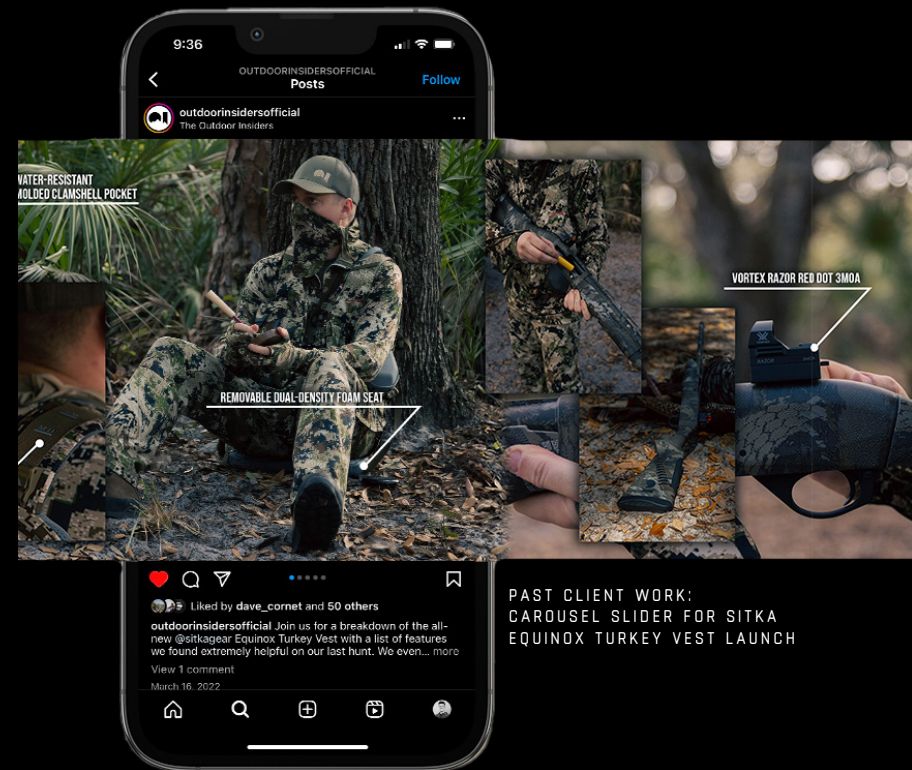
9:36

OUTDOORINSIDERSOFFICIAL
Posts

Follow

outdoorinsidersofficial
The Outdoor Insiders

WATER-RESISTANT MOLDED CLAMSHELL POCKET

REMOVABLE DUAL-DENSITY FOAM SEAT

VORTEX RAZOR RED DOT 3MOA

Liked by dave_cornet and 50 others

outdoorinsidersofficial Join us for a breakdown of the all-new @sitkagear Equinox Turkey Vest with a list of features we found extremely helpful on our last hunt. We even... more

View 1 comment

March 16, 2022

PAST CLIENT WORK: CAROUSEL SLIDER FOR SITKA EQUINOX TURKEY VEST LAUNCH